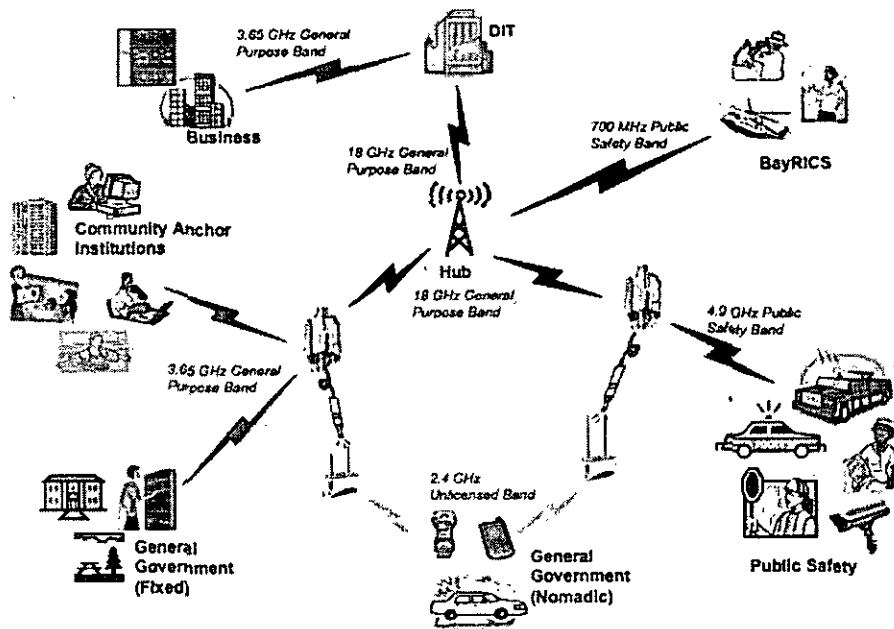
3.65 GHz General Purpose Band

DIT

Business

18 GHz General Purpose Band

700 MHz Public Safety Band

BayRICS

Community Anchor Institutions

Hub

18 GHz General Purpose Band

4.9 GHz Public Safety Band

3.65 GHz General Purpose Band

2.4 GHz Unlicensed Band

General Government (Fixed)

General Government (Nomadic)

Public Safety